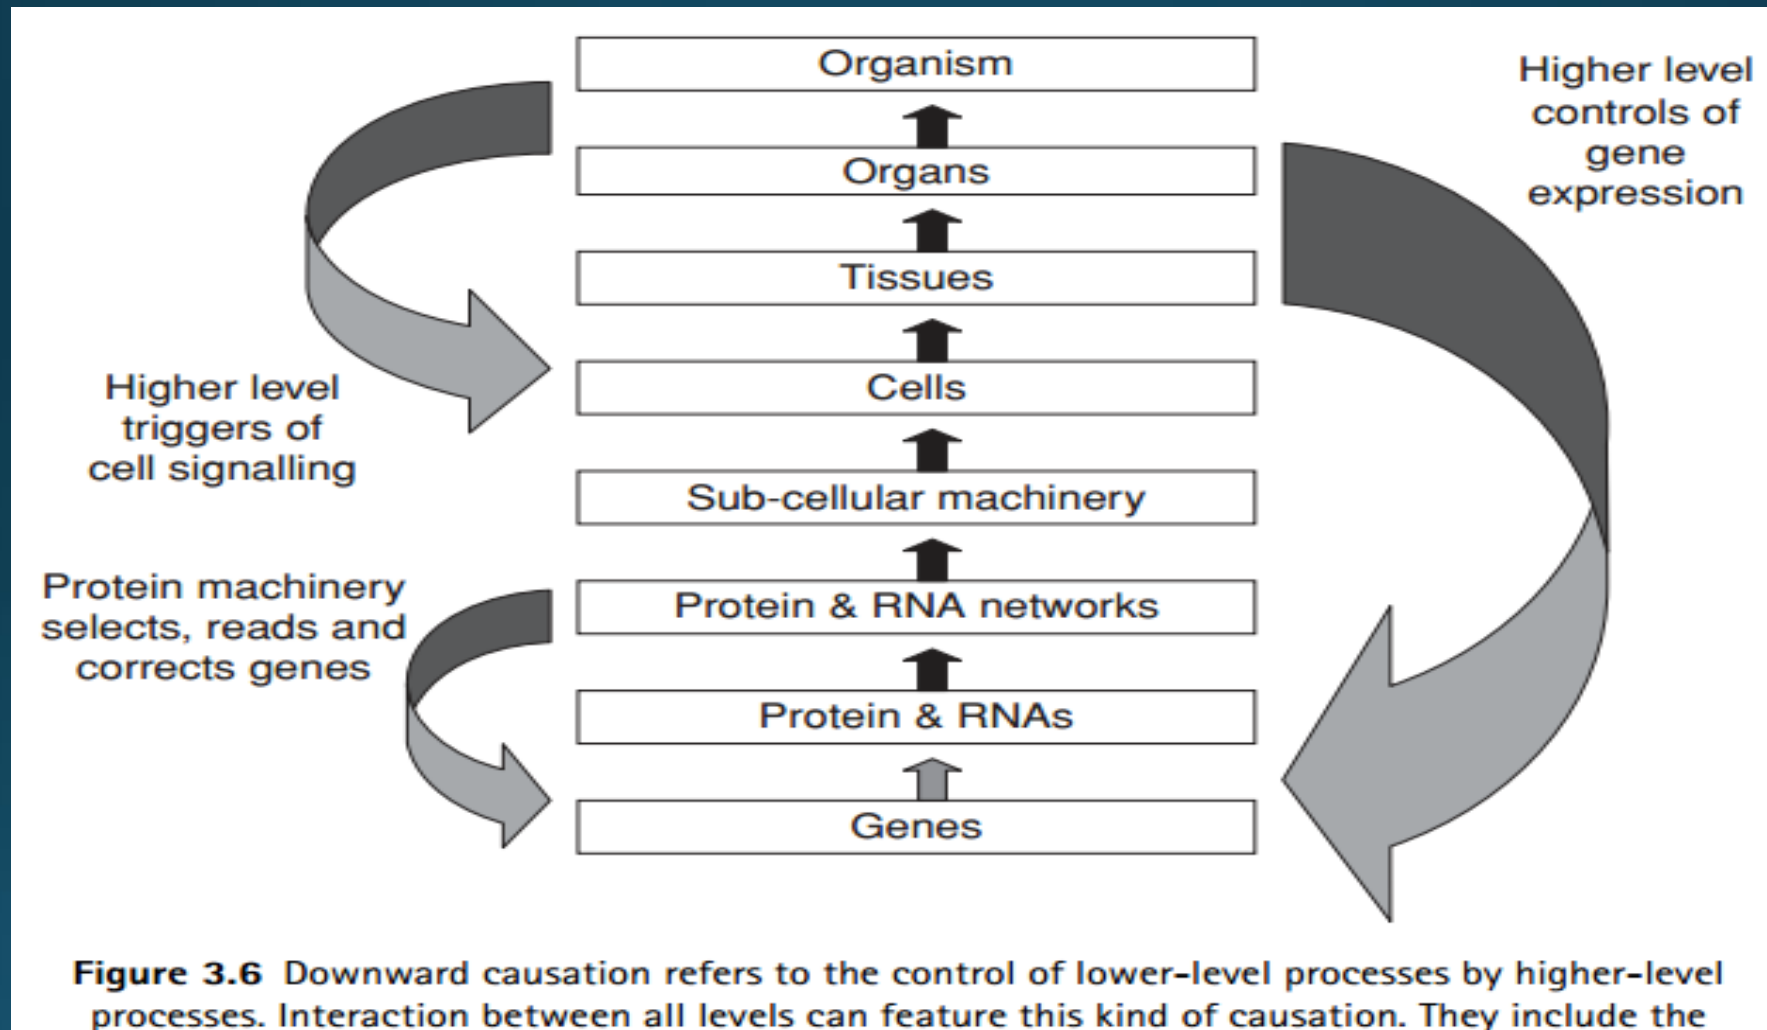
Organism

Organs

Tissues

Cells

Sub-cellular machinery

Protein & RNA networks

Protein & RNAs

Genes

Higher level controls of gene expression

Higher level triggers of cell signalling

Protein machinery selects, reads and corrects genes

**Figure 3.6** Downward causation refers to the control of lower-level processes by higher-level processes. Interaction between all levels can feature this kind of causation. They include the